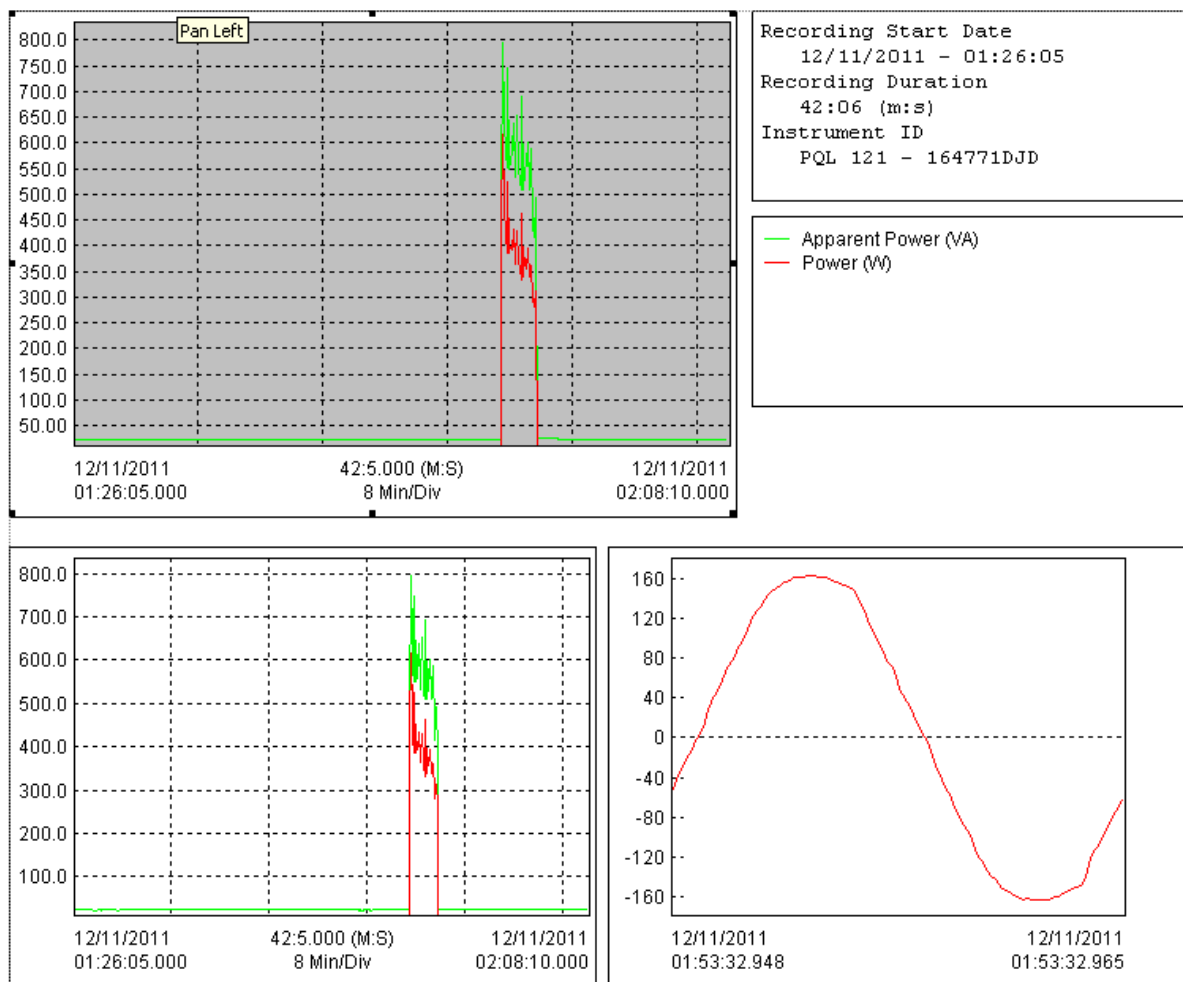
Pan Left

800.0
750.0
700.0
650.0
600.0
550.0
500.0
450.0
400.0
350.0
300.0
250.0
200.0
150.0
100.0
50.00

12/11/2011
01:26:05.000

42:5.000 (M:S)
8 Min/Div

12/11/2011
02:08:10.000

Recording Start Date
12/11/2011 - 01:26:05
Recording Duration
42:06 (m:s)
Instrument ID
PQL 121 - 164771DJD

Apparent Power (VA)
Power (W)

800.0
700.0
600.0
500.0
400.0
300.0
200.0
100.0

12/11/2011
01:26:05.000

42:5.000 (M:S)
8 Min/Div

12/11/2011
02:08:10.000

160
120
80
40
0
-40
-80
-120
-160

12/11/2011
01:53:32.948

12/11/2011
01:53:32.965